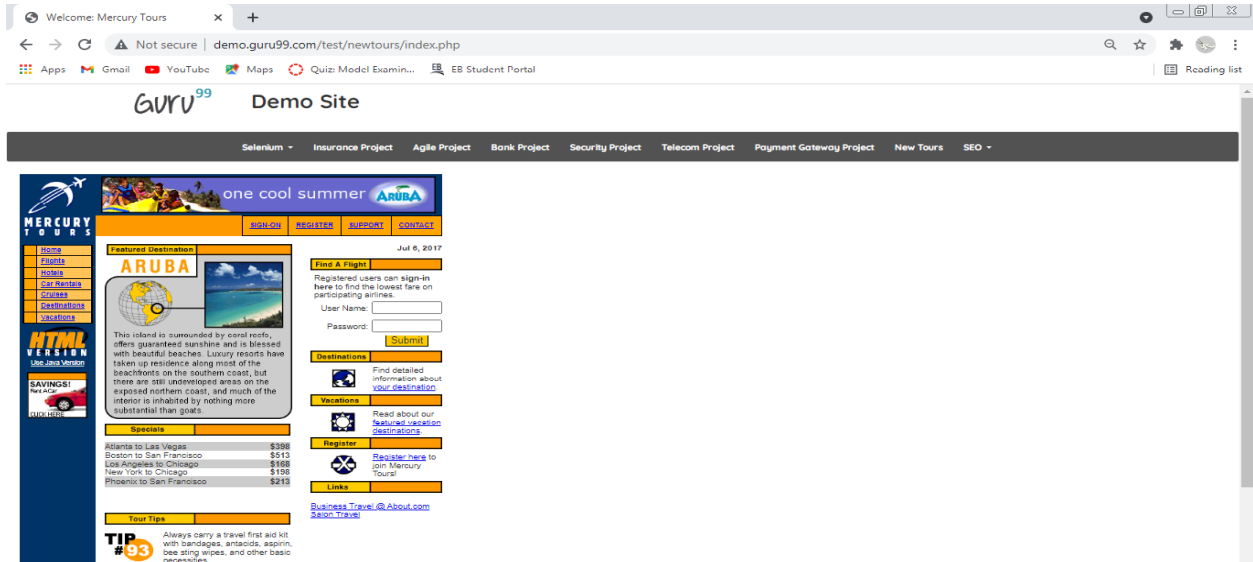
Welcome: Mercury Tours

Not secure | demo.guru99.com/test/newtours/index.php

Apps Gmail YouTube Maps Quiz: Model Examin... EB Student Portal Reading list

GURU99 Demo Site

Selenium Insurance Project Agile Project Bank Project Security Project Telecom Project Payment Gateway Project New Tours SEO

MERCURY TOURS

one cool summer ARUBA

SIGN-ON REGISTER SUPPORT CONTACT

Home
Flights
Hotels
Car Rentals
Cruises
Destinations
Vacations

HTML VERSION
Use Java Version

SAVINGS! Rent A Car
CLICK HERE

Featured Destination

ARUBA

This island is surrounded by coral reefs, offers guaranteed sunshine and is blessed with beautiful beaches. Luxury resorts have taken up residence along most of the beachfronts on the southern coast, but there are still undeveloped areas on the exposed northern coast, and much of the interior is inhabited by nothing more substantial than goats.

Specials

| | |
|---|---|
| Atlanta to Las Vegas | $398 |
| Boston to San Francisco | $513 |
| Los Angeles to Chicago | $168 |
| New York to Chicago | $198 |
| Phoenix to San Francisco | $213 |

Tour Tips

TIP #93

Always carry a travel first aid kit with bandages, antacids, aspirin, bee sting wipes, and other basic necessities.

Jul 6, 2017

Find A Flight

Registered users can sign-in here to find the lowest fare on participating airlines.

User Name:
Password:
Submit

Destinations

Find detailed information about your destination.

Vacations

Read about our featured vacation destinations.

Register

Register here to join Mercury Tours!

Links

Business Travel @ About.com
Salon Travel